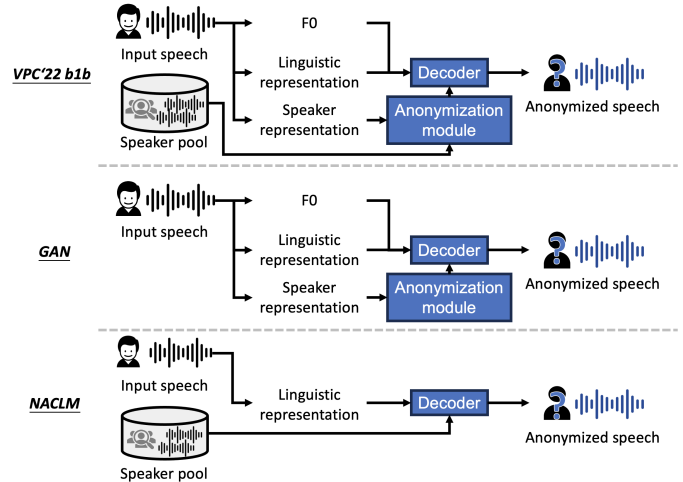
VPC'22 b1b

Input speech

Speaker pool

F0

Linguistic representation

Speaker representation

Decoder

Anonymization module

Anonymized speech

GAN

Input speech

F0

Linguistic representation

Speaker representation

Decoder

Anonymization module

Anonymized speech

NACLM

Input speech

Speaker pool

Linguistic representation

Decoder

Anonymized speech